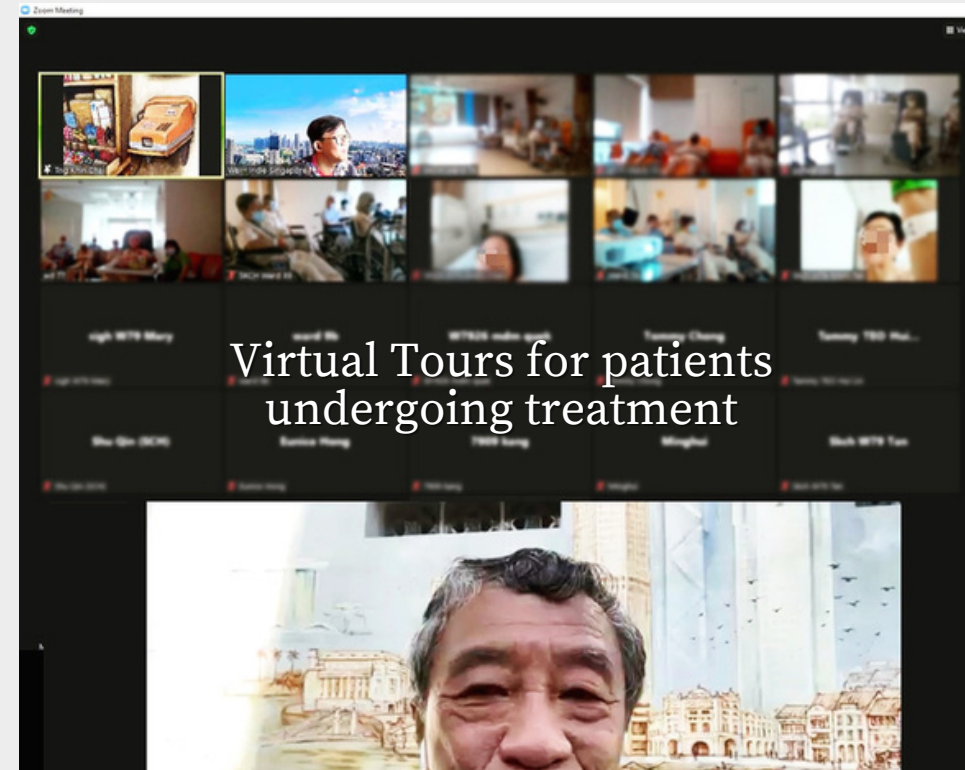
Zoom Meeting

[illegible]

Virtual Tours for patients undergoing treatment

sgh W79 Mary

ward 8b

W7626 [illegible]

Tommy Chong

Tommy TBD Hui

Shu Qin (SCH)

Eunice Hong

7808 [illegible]

Minghui

Skch W79 Tan

SKCH Ward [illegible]

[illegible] Singapore